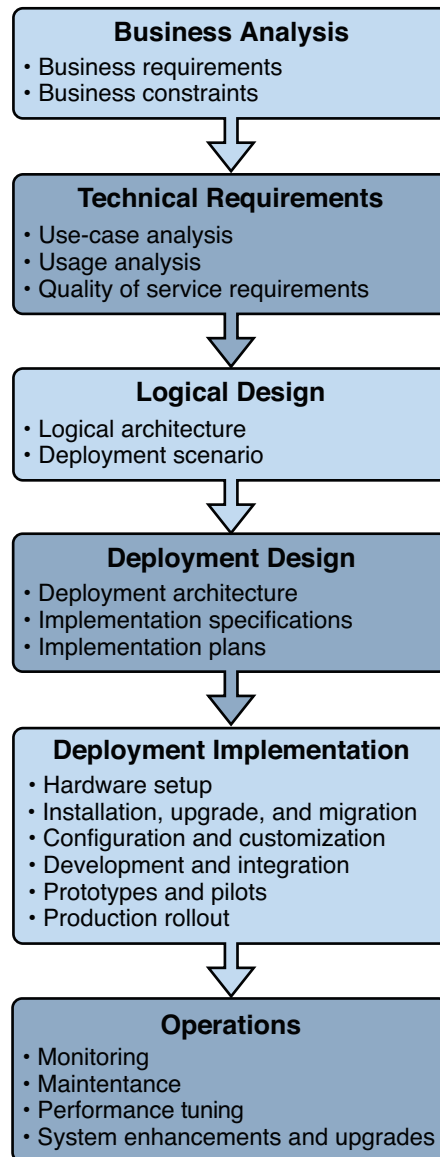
Business Analysis
• Business requirements
• Business constraints

Technical Requirements
• Use-case analysis
• Usage analysis
• Quality of service requirements

Logical Design
• Logical architecture
• Deployment scenario

Deployment Design
• Deployment architecture
• Implementation specifications
• Implementation plans

Deployment Implementation
• Hardware setup
• Installation, upgrade, and migration
• Configuration and customization
• Development and integration
• Prototypes and pilots
• Production rollout

Operations
• Monitoring
• Maintentance
• Performance tuning
• System enhancements and upgrades